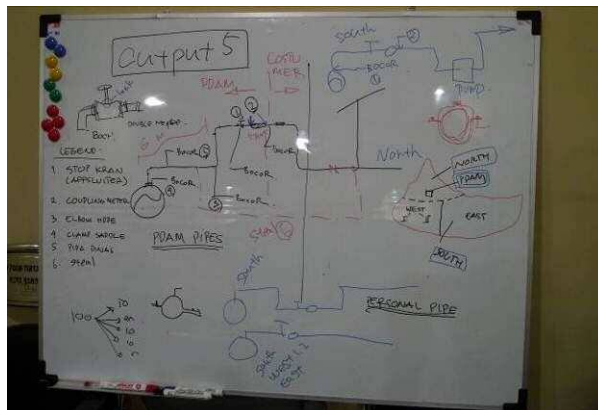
Output 5

LEGEND
1. STOP KRAN (APPLUSITEZ)
2. COUPLING METER
3. ELBOW HOSE
4. CLAMP SADDLE
5. PIPA DAVAS
6. Steal

PDAM

COSTU MER

South

BOCOR

BOCOR

BOCOR

BOCOR

BOCOR

BOCOR

POMP

North

NORTH

PDAM

WEST

EAST

SOUTH

PDAM PIPES

South

PERSONAL PIPE

South

West

East

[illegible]